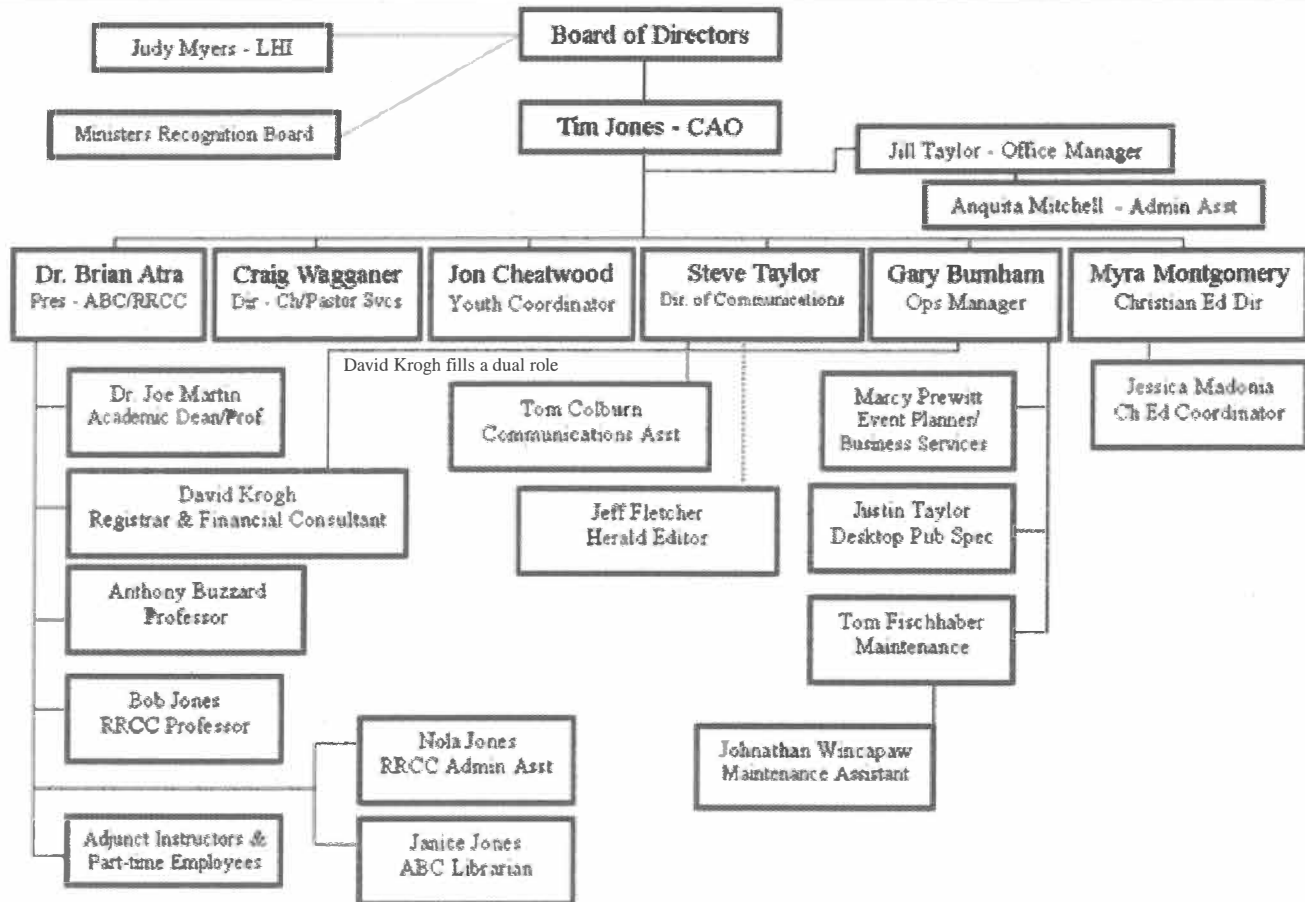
Board of Directors

Judy Myers - LHI

Ministers Recognition Board

Tim Jones - CAO

Jill Taylor - Office Manager

Anquita Mitchell - Admin Asst

Dr. Brian Atra
Pres - ABC/RRCC

Craig Wagganer
Dir - Ch/Pastor Svcs

Jon Cheatwood
Youth Coordinator

Steve Taylor
Dir. of Communications

Gary Burnham
Ops Manager

Myra Montgomery
Christian Ed Dir

David Krogh fills a dual role

Dr. Joe Martin
Academic Dean/Prof

Tom Colburn
Communications Asst

Marcy Prewitt
Event Planner/
Business Services

Jessica Madonia
Ch Ed Coordinator

David Krogh
Registrar & Financial Consultant

Jeff Fletcher
Herald Editor

Justin Taylor
Desktop Pub Spec

Anthony Buzzard
Professor

Tom Fischhaber
Maintenance

Bob Jones
RRCC Professor

Nola Jones
RRCC Admin Asst

Johnathan Wincapaw
Maintenance Assistant

Adjunct Instructors &
Part-time Employees

Janice Jones
ABC Librarian